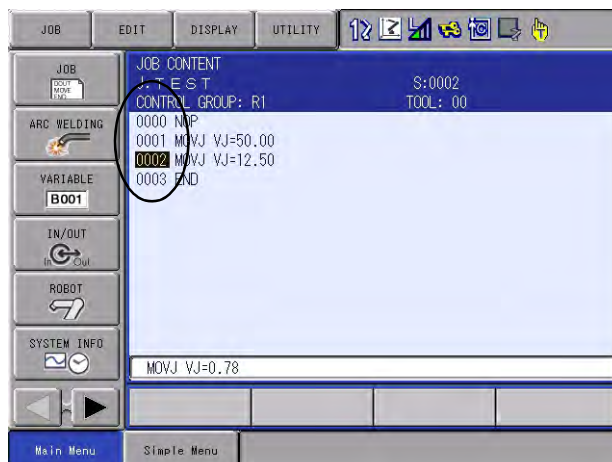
JOB
EDIT
DISPLAY
UTILITY

JOB

ARC WELDING

VARIABLE
B001

IN/OUT
In Out

ROBOT

SYSTEM INFO

JOB CONTENT
J:TEST S:0002
CONTROL GROUP: R1 TOOL: 00
0000 NOP
0001 MOVJ VJ=50.00
0002 MOVJ VJ=12.50
0003 END

MOVJ VJ=0.78

Main Menu
Simple Menu